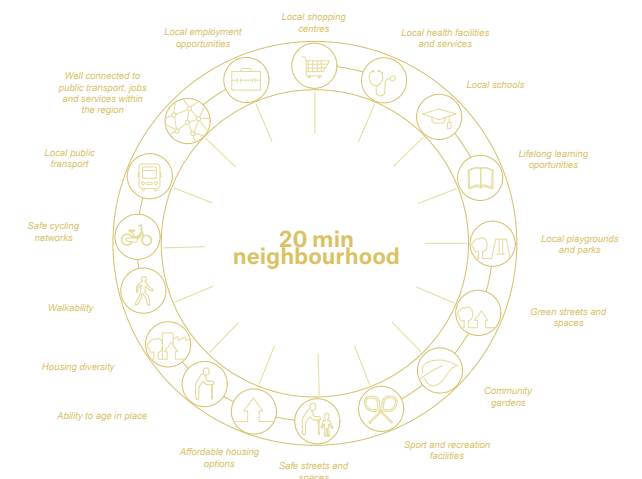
Local shopping centres

Local health facilities and services

Local schools

Lifelong learning oportunities

Local playgrounds and parks

Green streets and spaces

Community gardens

Sport and recreation facilities

Safe streets and spaces

Affordable housing options

Ability to age in place

Housing diversity

Walkability

Safe cycling networks

Local public transport

Well connected to public transport, jobs and services within the region

Local employment opportunities

20 min neighbourhood